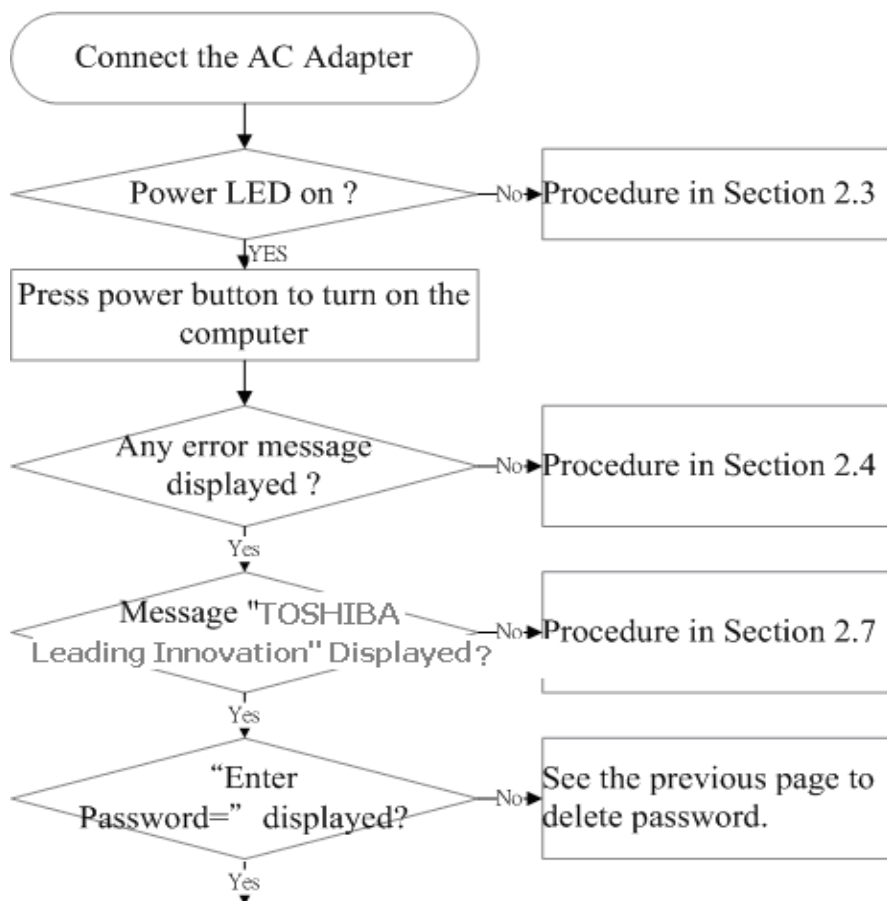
Connect the AC Adapter

Power LED on ?

No

Procedure in Section 2.3

YES

Press power button to turn on the computer

Any error message displayed ?

No

Procedure in Section 2.4

Yes

Message "TOSHIBA Leading Innovation" Displayed?

No

Procedure in Section 2.7

Yes

"Enter Password=" displayed?

No

See the previous page to delete password.

Yes